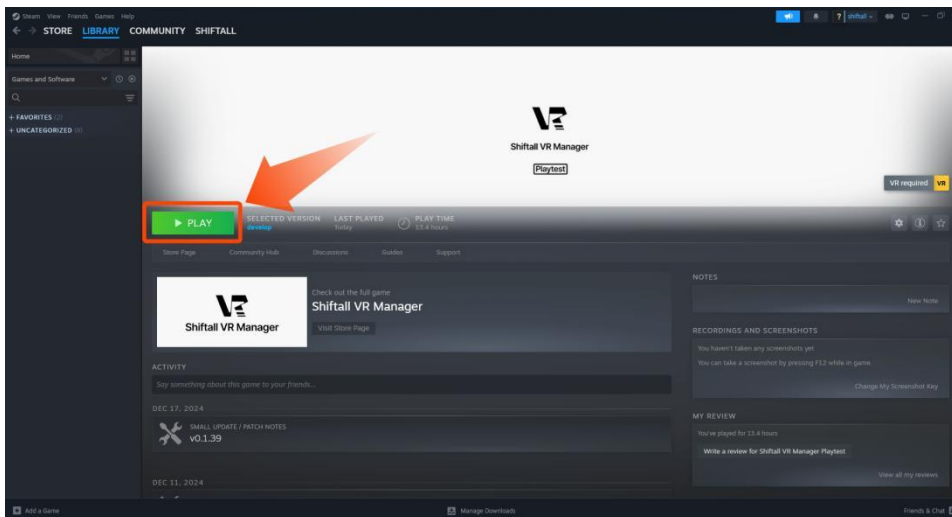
Steam View Friends Games Help

STORE LIBRARY COMMUNITY SHIFTALL

shiftall

Home

Games and Software

+ FAVORITES (2)
+ UNCATEGORIZED (6)

Shiftall VR Manager

Playtest

VR required VR

PLAY

SELECTED VERSION
develop

LAST PLAYED
Today

PLAY TIME
13.4 hours

Store Page Community Hub Discussions Guides Support

Shiftall VR Manager

Check out the full game
Shiftall VR Manager
Visit Store Page

ACTIVITY

Say something about this game to your friends...

DEC 17, 2024

SMALL UPDATE / PATCH NOTES
v0.1.39

DEC 11, 2024

NOTES

New Note

RECORDINGS AND SCREENSHOTS

You haven't taken any screenshots yet
You can take a screenshot by pressing F12 while in game.

Change My Screenshot Key

MY REVIEW

You've played for 13.4 hours

Write a review for Shiftall VR Manager Playtest

View all my reviews

Add a Game

Manage Downloads

Friends & Chat